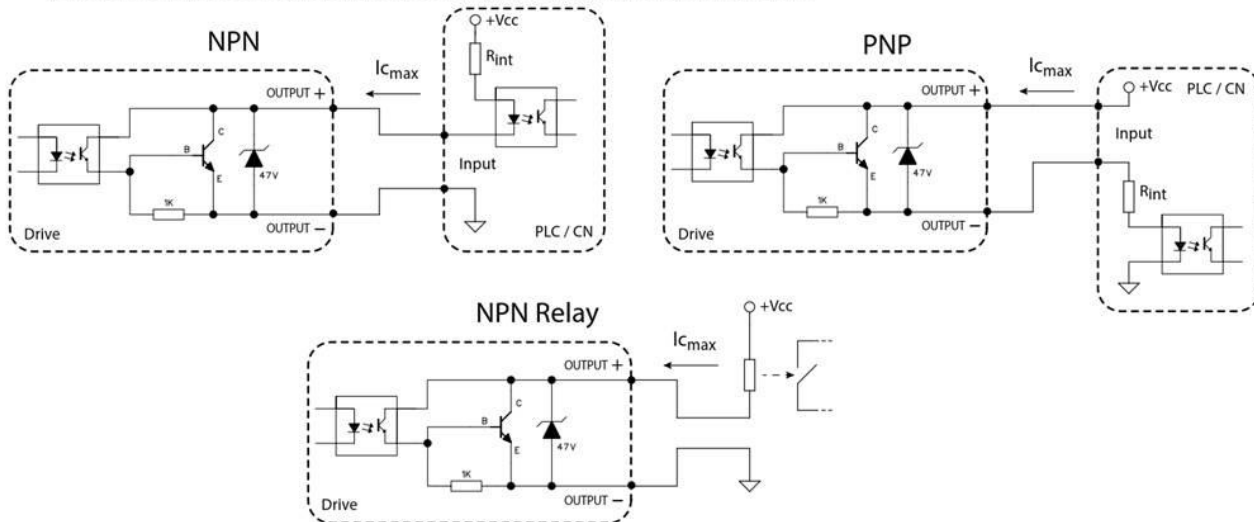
NPN

$Ic_{max}$

+Vcc

$R_{int}$

OUTPUT +

C

B

E

47V

1K

OUTPUT −

Input

Drive

PLC / CN

PNP

$Ic_{max}$

+Vcc

PLC / CN

OUTPUT +

Input

C

B

E

47V

1K

$R_{int}$

OUTPUT −

Drive

NPN Relay

+Vcc

$Ic_{max}$

OUTPUT +

C

B

E

47V

1K

OUTPUT −

Drive